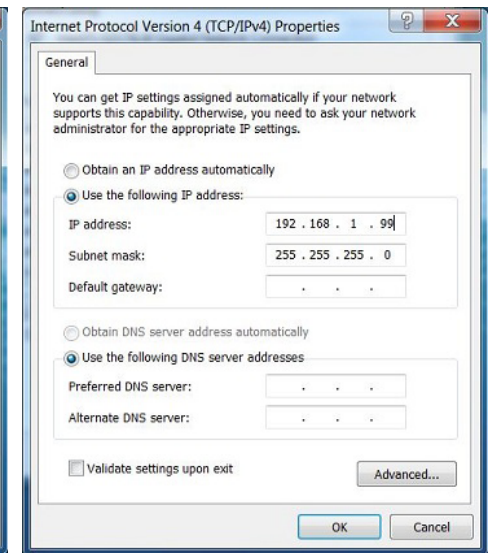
Internet Protocol Version 4 (TCP/IPv4) Properties

General

You can get IP settings assigned automatically if your network supports this capability. Otherwise, you need to ask your network administrator for the appropriate IP settings.

Obtain an IP address automatically

Use the following IP address:

IP address: 192 . 168 . 1 . 99

Subnet mask: 255 . 255 . 255 . 0

Default gateway: . . .

Obtain DNS server address automatically

Use the following DNS server addresses

Preferred DNS server: . . .

Alternate DNS server: . . .

Validate settings upon exit

Advanced...

OK

Cancel